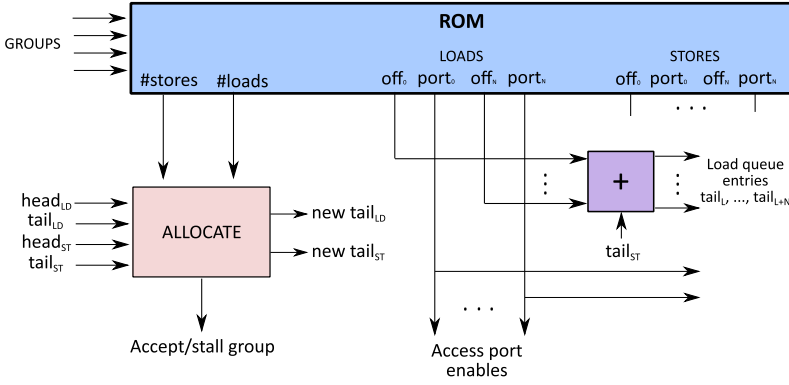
GROUPS

ROM

LOADS

STORES

#stores

#loads

$\text{off}_0$ $\text{port}_0$ $\text{off}_N$ $\text{port}_N$

$\text{off}_0$ $\text{port}_0$ $\text{off}_N$ $\text{port}_N$

. . .

$\text{head}_{LD}$

$\text{tail}_{LD}$

$\text{head}_{ST}$

$\text{tail}_{ST}$

ALLOCATE

new $\text{tail}_{LD}$

new $\text{tail}_{ST}$

Accept/stall group

+

Load queue entries $\text{tail}_L$, ..., $\text{tail}_{L+N}$

$\text{tail}_{ST}$

. . .

Access port enables